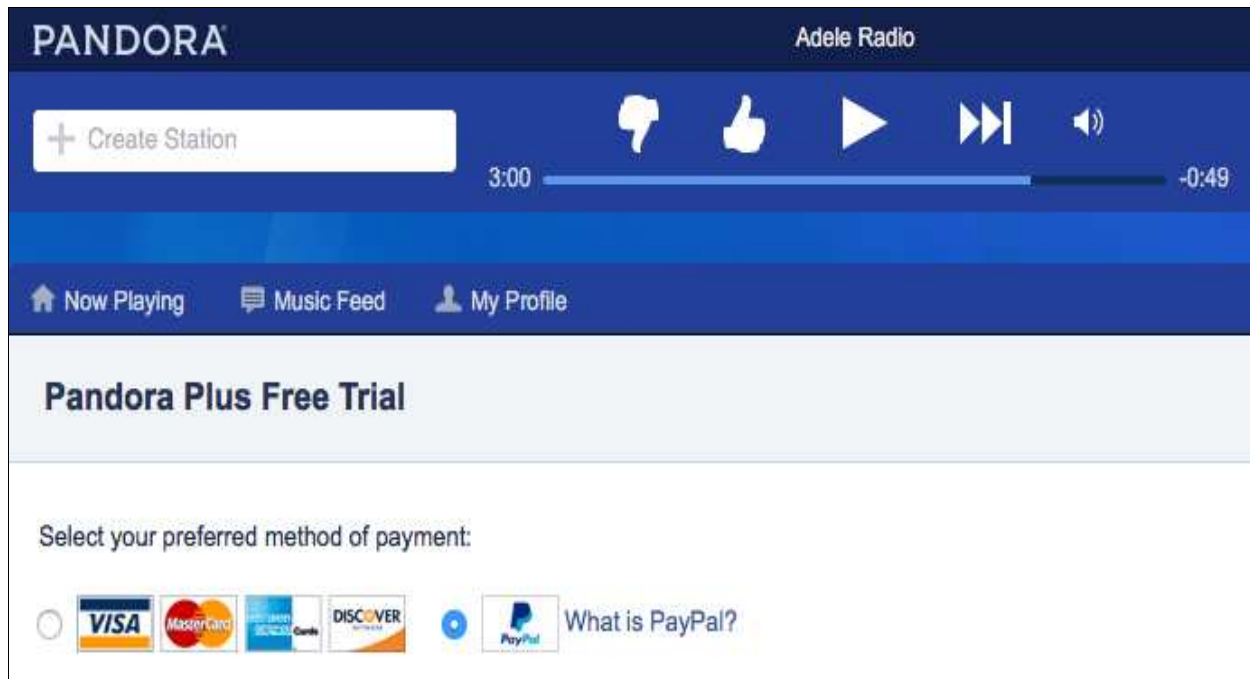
PANDORA

Adele Radio

+ Create Station

3:00

-0:49

Now Playing

Music Feed

My Profile

Pandora Plus Free Trial

Select your preferred method of payment:

VISA MasterCard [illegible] DISCOVER PayPal What is PayPal?